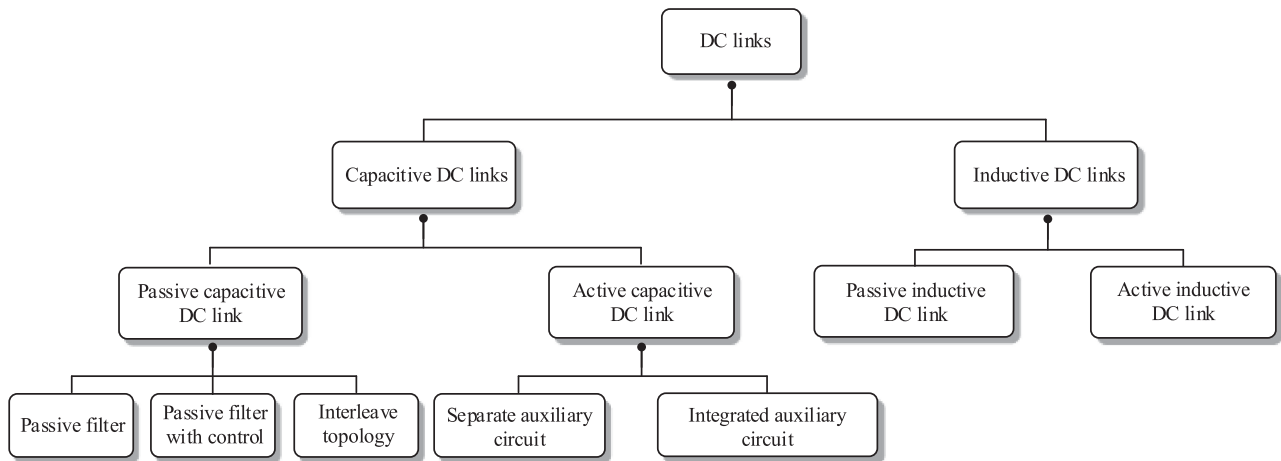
DC links

Capacitive DC links

Inductive DC links

Passive capacitive DC link

Active capacitive DC link

Passive inductive DC link

Active inductive DC link

Passive filter

Passive filter with control

Interleave topology

Separate auxiliary circuit

Integrated auxiliary circuit